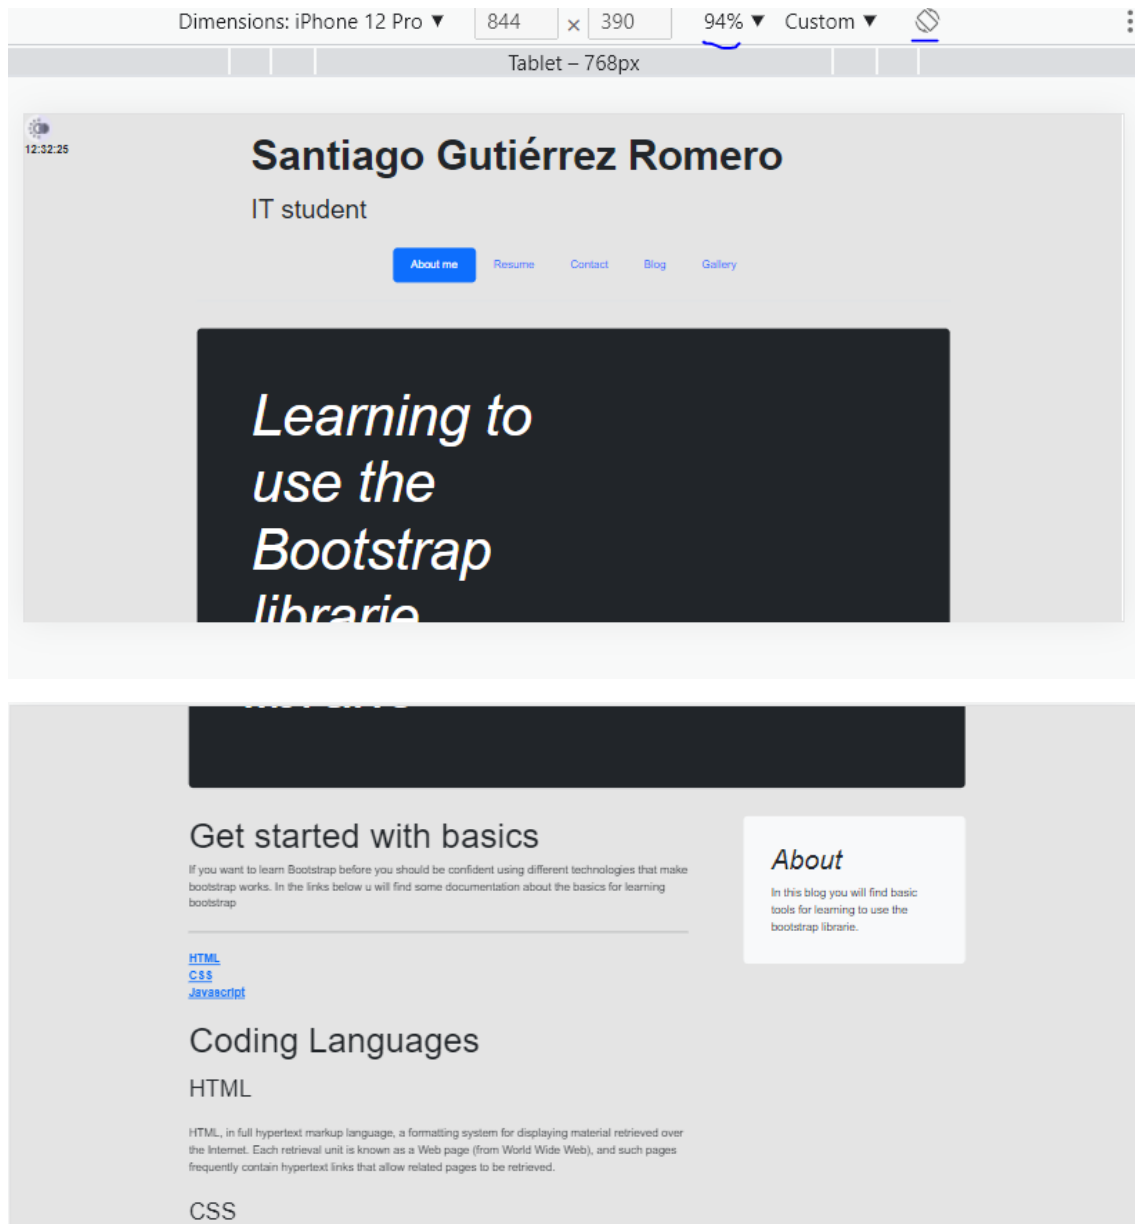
Dimensions: iPhone 12 Pro ▼ 844 × 390 94% ▼ Custom ▼

Tablet – 768px

12:32:25

Santiago Gutiérrez Romero

IT student

About me Resume Contact Blog Gallery

Learning to use the Bootstrap librarie

Get started with basics

If you want to learn Bootstrap before you should be confident using different technologies that make bootstrap works. In the links below u will find some documentation about the basics for learning bootstrap

HTML
CSS
Javascript

Coding Languages

HTML

HTML, in full hypertext markup language, a formatting system for displaying material retrieved over the Internet. Each retrieval unit is known as a Web page (from World Wide Web), and such pages frequently contain hypertext links that allow related pages to be retrieved.

CSS

About

In this blog you will find basic tools for learning to use the bootstrap librarie.